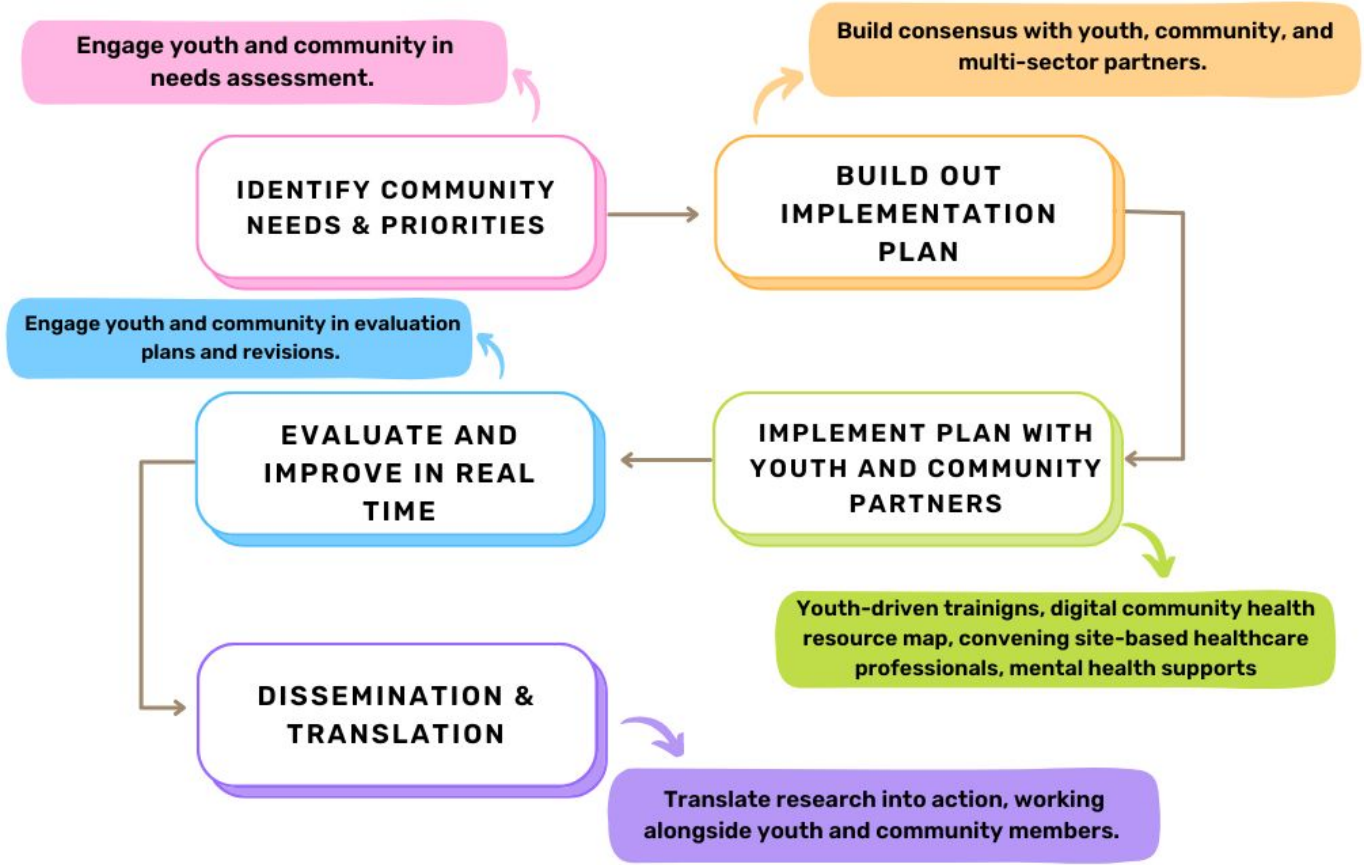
Engage youth and community in needs assessment.

IDENTIFY COMMUNITY NEEDS & PRIORITIES

Build consensus with youth, community, and multi-sector partners.

BUILD OUT IMPLEMENTATION PLAN

Engage youth and community in evaluation plans and revisions.

EVALUATE AND IMPROVE IN REAL TIME

IMPLEMENT PLAN WITH YOUTH AND COMMUNITY PARTNERS

Youth-driven trainigns, digital community health resource map, convening site-based healthcare professionals, mental health supports

DISSEMINATION & TRANSLATION

Translate research into action, working alongside youth and community members.